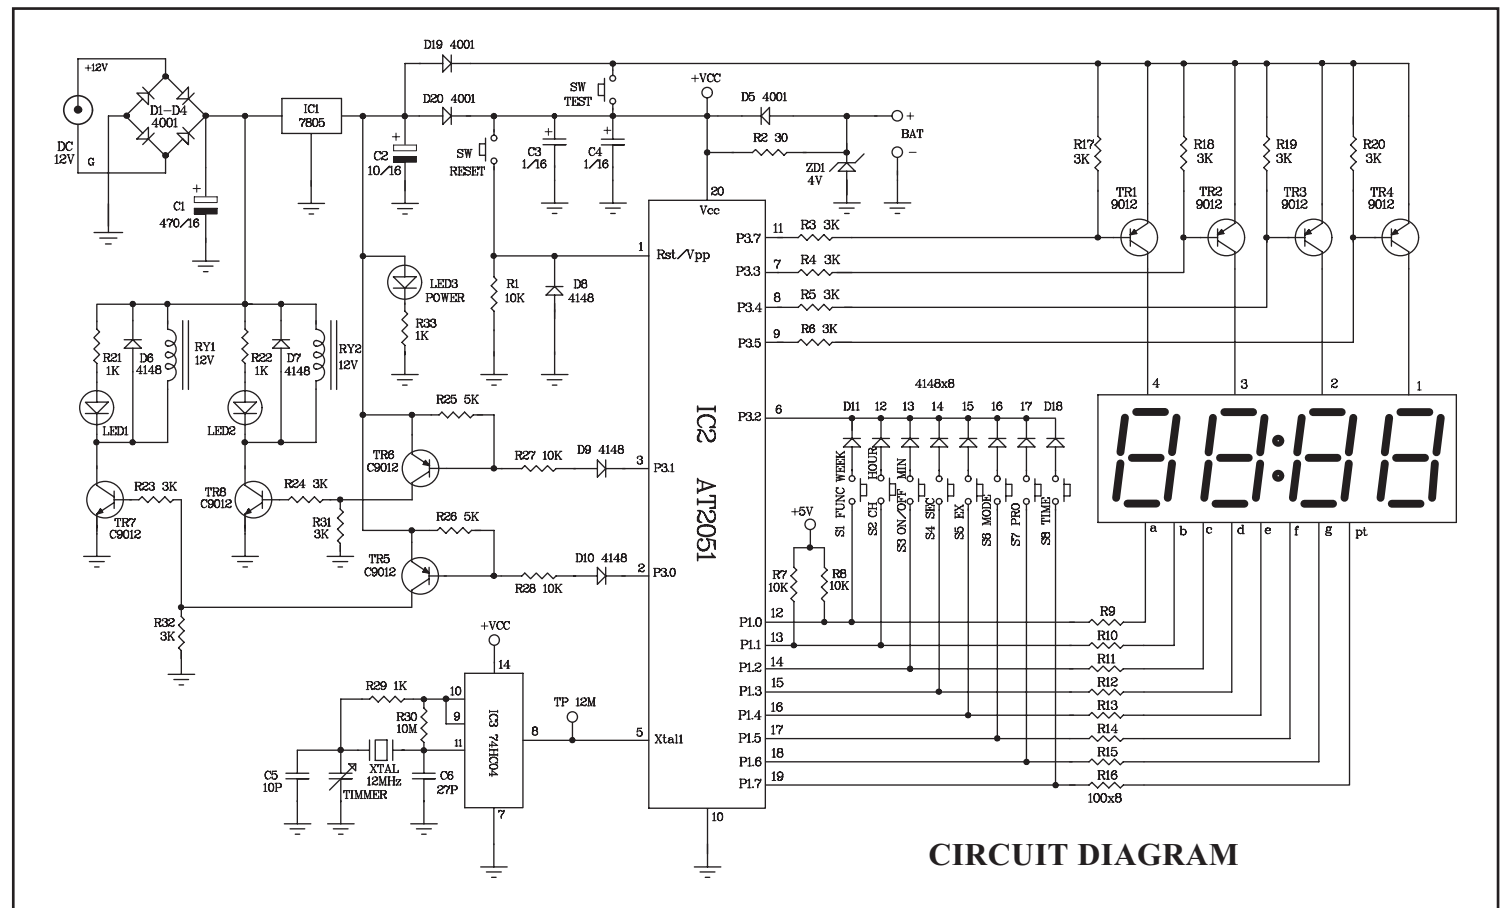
+12V
DC 12V
G
D1~D4 4001
C1 470/16
IC1 7805
D19 4001
D20 4001
C2 10/16
SW TEST
SW RESET
C3 1/16
C4 1/16
+VCC
D5 4001
R2 30
ZD1 4V
+ BAT −
R17 3K
R18 3K
R19 3K
R20 3K
TR1 9012
TR2 9012
TR3 9012
TR4 9012
20 Vcc
1 Rst/Vpp
LED3 POWER
R33 1K
R1 10K
D8 4148
RY1 12V
RY2 12V
R21 1K
D6 4148
R22 1K
D7 4148
LED1
LED2
TR7 C9012
R23 3K
TR8 C9012
R24 3K
R31 3K
R32 3K
R25 5K
TR6 C9012
R27 10K
D9 4148
3 P3.1
R26 5K
TR5 C9012
R28 10K
D10 4148
2 P3.0
IC2 AT2051
11 P3.7 R3 3K
7 P3.3 R4 3K
8 P3.4 R5 3K
9 P3.5 R6 3K
6 P3.2
4148x8
D11 12 13 14 15 16 17 D18
S1 FUNC WEEK
S2 CH HOUR
S3 ON/OFF MIN
S4 SEC
S5 EX
S6 MODE
S7 PRO
S8 TIME
+5V
R7 10K
R8 10K
12 P1.0
13 P1.1
14 P1.2
15 P1.3
16 P1.4
17 P1.5
18 P1.6
19 P1.7
R9
R10
R11
R12
R13
R14
R15
R16
100x8
4 3 2 1
a b c d e f g pt
+VCC
14
R29 1K
10
9
R30 10M
11
IC3 74HC04
8
7
TP 12M
5 Xtal1
10
C5 10P
TIMMER
XTAL 12MHz
C6 27P
CIRCUIT DIAGRAM